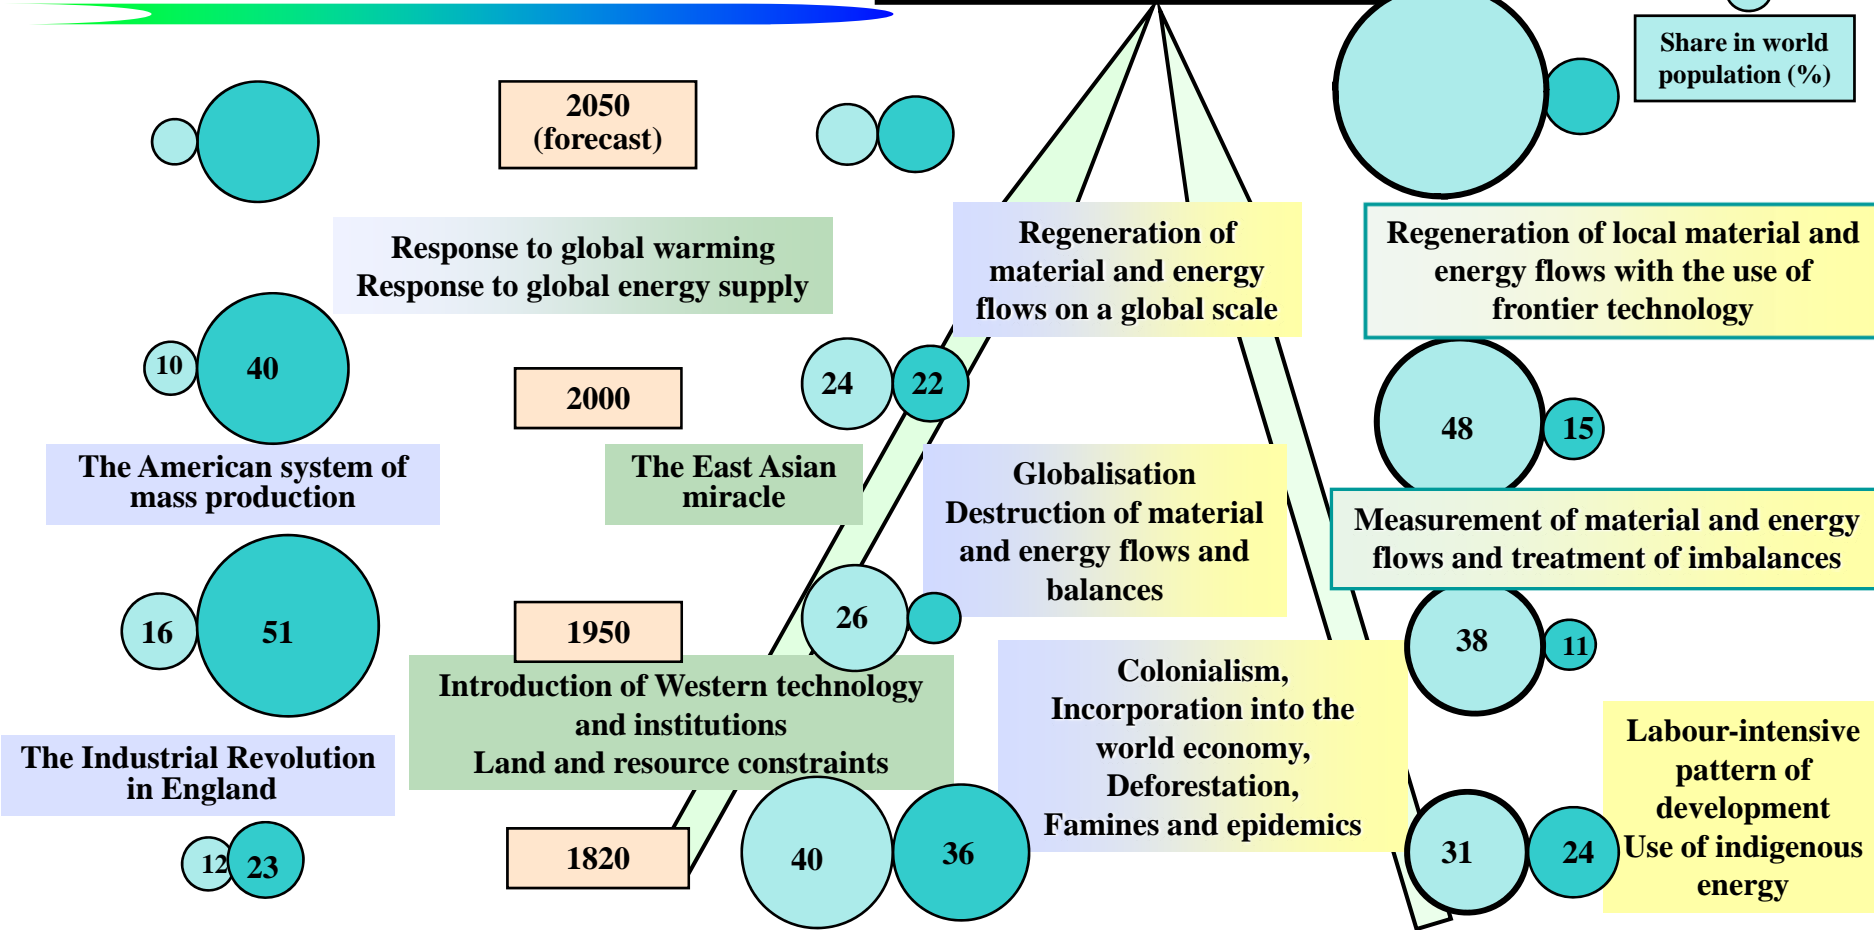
Share in world population (%)

2050 (forecast)

Response to global warming
Response to global energy supply

Regeneration of material and energy flows on a global scale

Regeneration of local material and energy flows with the use of frontier technology

10

40

2000

24

22

48

15

The American system of mass production

The East Asian miracle

Globalisation
Destruction of material and energy flows and balances

Measurement of material and energy flows and treatment of imbalances

16

51

1950

26

38

11

Introduction of Western technology and institutions
Land and resource constraints

Colonialism,
Incorporation into the world economy,
Deforestation,
Famines and epidemics

Labour-intensive pattern of development
Use of indigenous energy

The Industrial Revolution in England

12

23

1820

40

36

31

24